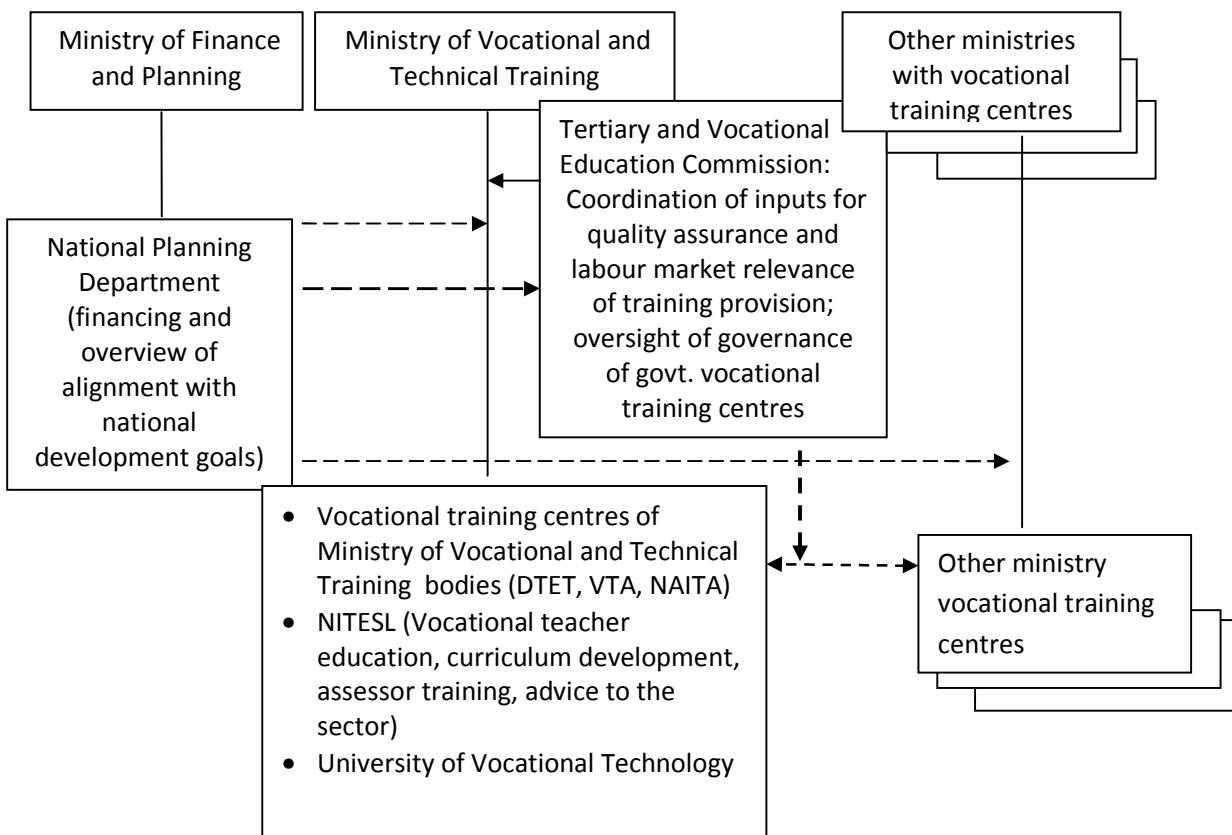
Ministry of Finance and Planning

Ministry of Vocational and Technical Training

Other ministries with vocational training centres

Tertiary and Vocational Education Commission: Coordination of inputs for quality assurance and labour market relevance of training provision; oversight of governance of govt. vocational training centres

National Planning Department (financing and overview of alignment with national development goals)

- Vocational training centres of Ministry of Vocational and Technical Training bodies (DTET, VTA, NAITA)
- NITESL (Vocational teacher education, curriculum development, assessor training, advice to the sector)
- University of Vocational Technology

Other ministry vocational training centres